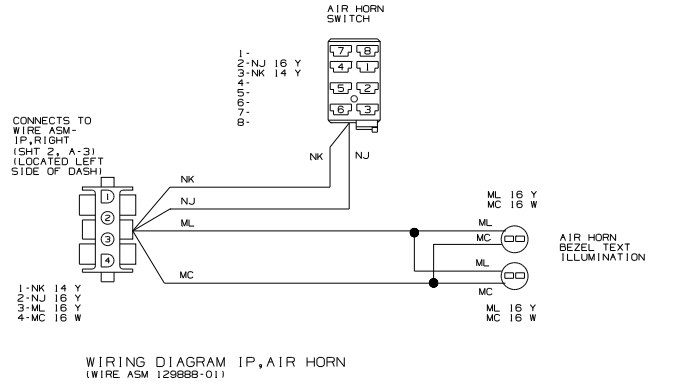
AIR HORN
SWITCH

7 8
4 1
5 2
6 3

1-
2-NJ 16 Y
3-NK 14 Y
4-
5-
6-
7-
8-

CONNECTS TO
WIRE ASM-
IP,RIGHT
(SHT 2, A-3)
(LOCATED LEFT
SIDE OF DASH)

NK
NJ

NK
NJ
ML

1
2
3
4

MC

1-NK 14 Y
2-NJ 16 Y
3-ML 16 Y
4-MC 16 W

ML 16 Y
MC 16 W

ML
MC

ML
MC

AIR HORN
BEZEL TEXT
ILLUMINATION

ML 16 Y
MC 16 W

WIRING DIAGRAM IP,AIR HORN
(WIRE ASM 129888-01)